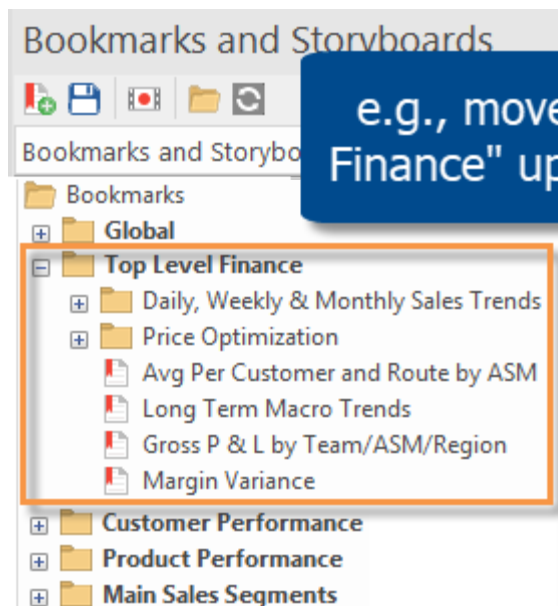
Bookmarks and Storyboards

Bookmarks and Storybo

e.g., move
Finance" up

Bookmarks
Global
Top Level Finance
Daily, Weekly & Monthly Sales Trends
Price Optimization
Avg Per Customer and Route by ASM
Long Term Macro Trends
Gross P & L by Team/ASM/Region
Margin Variance
Customer Performance
Product Performance
Main Sales Segments